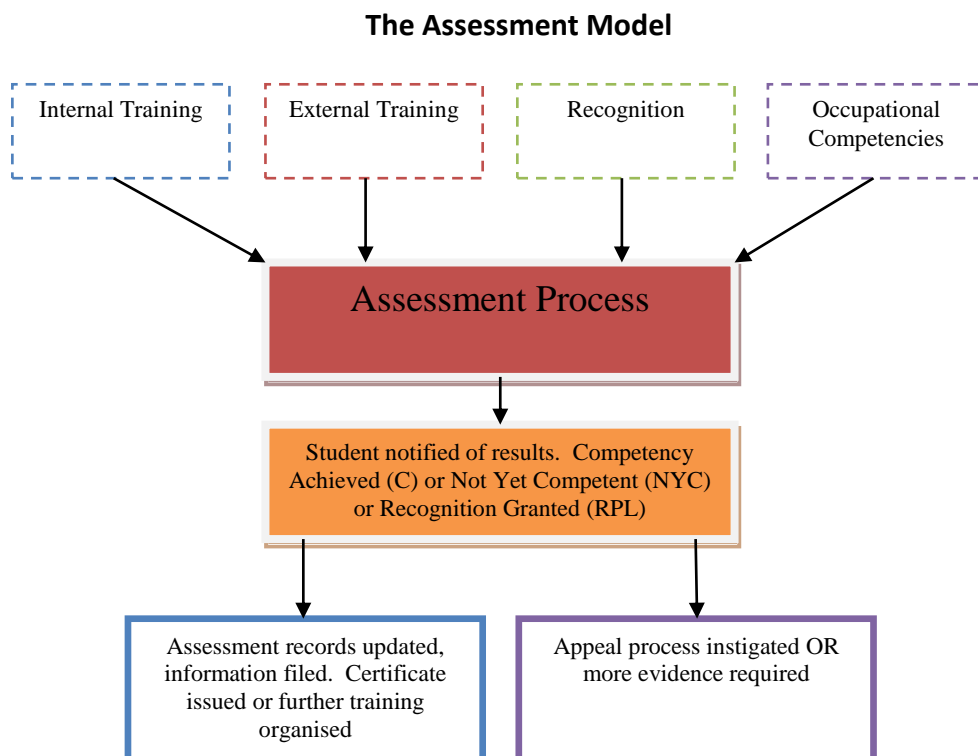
The Assessment Model

Internal Training

External Training

Recognition

Occupational Competencies

Assessment Process

Student notified of results. Competency Achieved (C) or Not Yet Competent (NYC) or Recognition Granted (RPL)

Assessment records updated, information filed. Certificate issued or further training organised

Appeal process instigated OR more evidence required